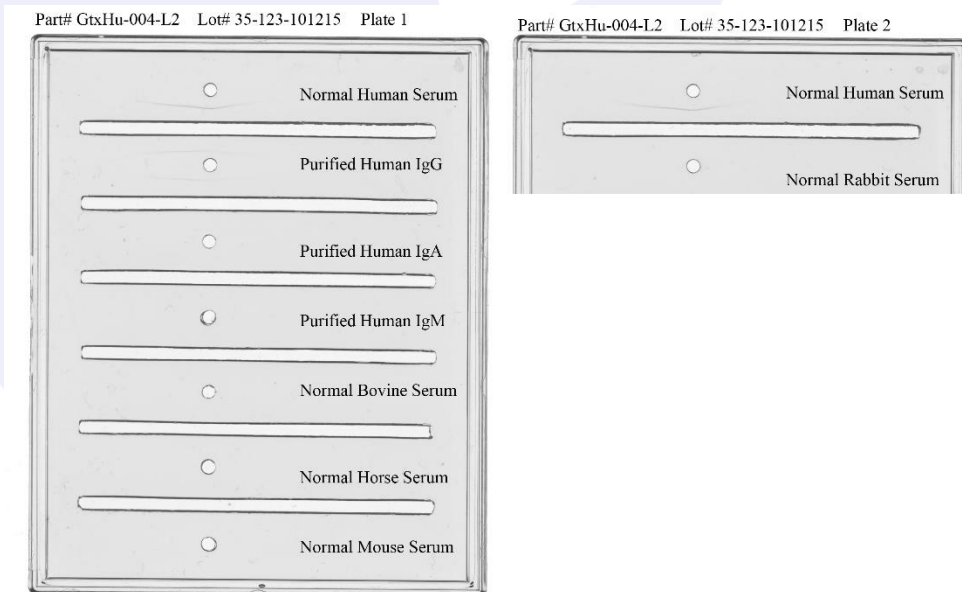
Part# GtxHu-004-L2 Lot# 35-123-101215 Plate 1

Normal Human Serum

Purified Human IgG

Purified Human IgA

Purified Human IgM

Normal Bovine Serum

Normal Horse Serum

Normal Mouse Serum

Part# GtxHu-004-L2 Lot# 35-123-101215 Plate 2

Normal Human Serum

Normal Rabbit Serum